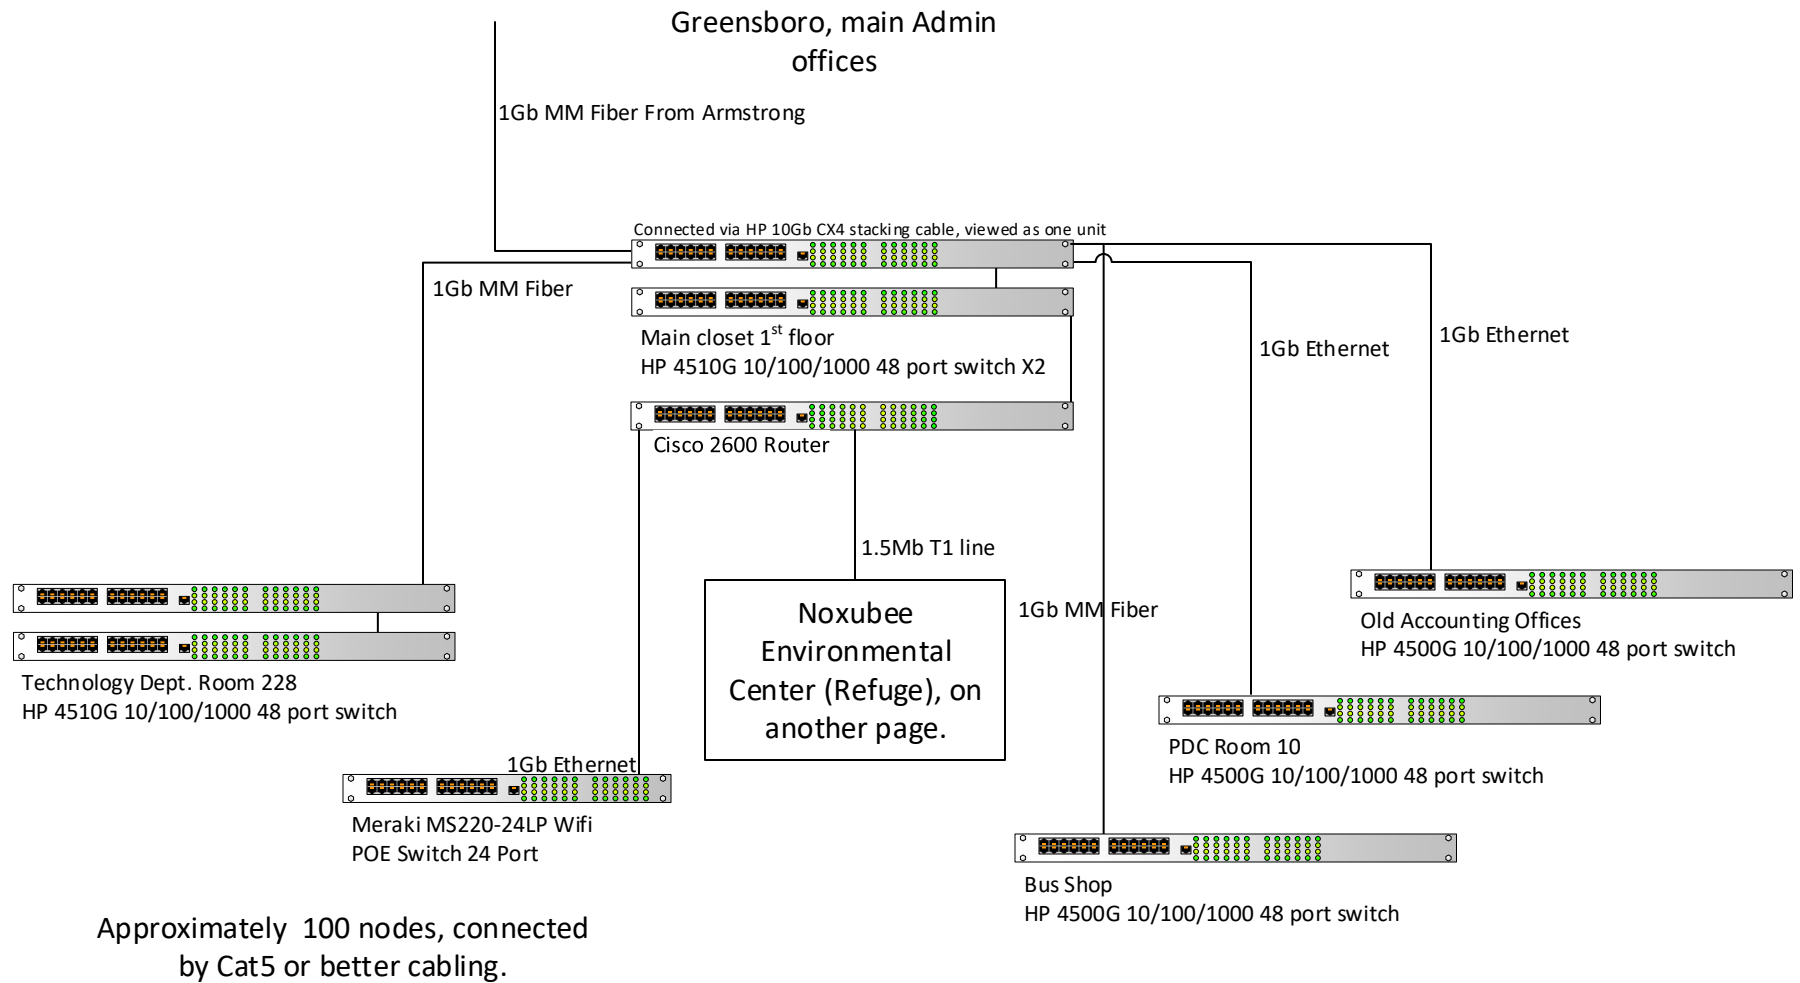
Greensboro, main Admin offices

1Gb MM Fiber From Armstrong

Connected via HP 10Gb CX4 stacking cable, viewed as one unit

1Gb MM Fiber

Main closet $1^{st}$ floor
HP 4510G 10/100/1000 48 port switch X2

1Gb Ethernet

1Gb Ethernet

Cisco 2600 Router

1.5Mb T1 line

Noxubee Environmental Center (Refuge), on another page.

1Gb MM Fiber

Old Accounting Offices
HP 4500G 10/100/1000 48 port switch

Technology Dept. Room 228
HP 4510G 10/100/1000 48 port switch

1Gb Ethernet

Meraki MS220-24LP Wifi POE Switch 24 Port

PDC Room 10
HP 4500G 10/100/1000 48 port switch

Bus Shop
HP 4500G 10/100/1000 48 port switch

Approximately 100 nodes, connected by Cat5 or better cabling.